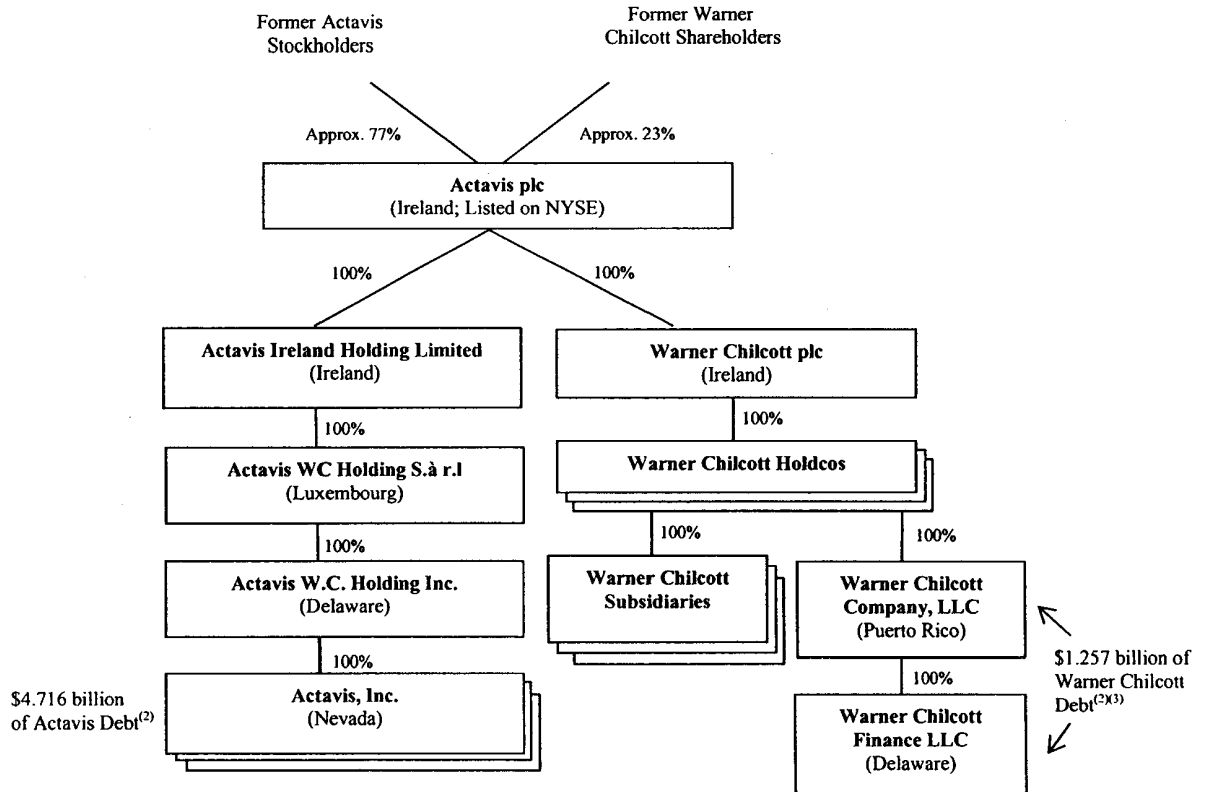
Former Actavis Stockholders

Former Warner Chilcott Shareholders

Approx. 77%

Approx. 23%

**Actavis plc**
(Ireland; Listed on NYSE)

100%

100%

**Actavis Ireland Holding Limited**
(Ireland)

**Warner Chilcott plc**
(Ireland)

100%

100%

**Actavis WC Holding S.à r.l**
(Luxembourg)

**Warner Chilcott Holdcos**

100%

100%

100%

**Actavis W.C. Holding Inc.**
(Delaware)

**Warner Chilcott Subsidiaries**

**Warner Chilcott Company, LLC**
(Puerto Rico)

100%

$4.716 billion of Actavis Debt$^{(2)}$

**Actavis, Inc.**
(Nevada)

100%

$1.257 billion of Warner Chilcott Debt$^{(2)(3)}$

**Warner Chilcott Finance LLC**
(Delaware)